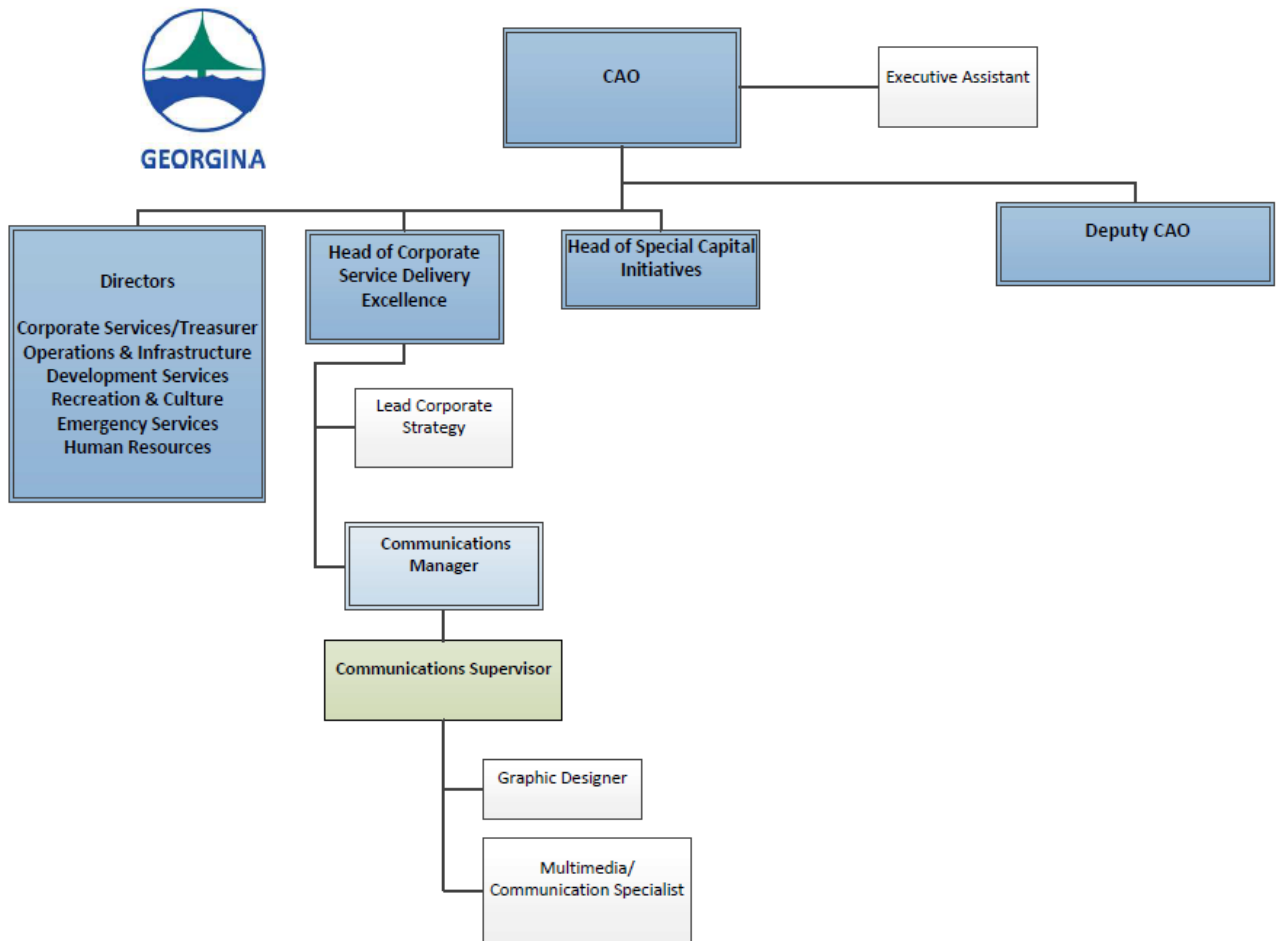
GEORGINA

CAO

Executive Assistant

Directors

Corporate Services/Treasurer
Operations & Infrastructure
Development Services
Recreation & Culture
Emergency Services
Human Resources

Head of Corporate Service Delivery Excellence

Head of Special Capital Initiatives

Deputy CAO

Lead Corporate Strategy

Communications Manager

Communications Supervisor

Graphic Designer

Multimedia/ Communication Specialist